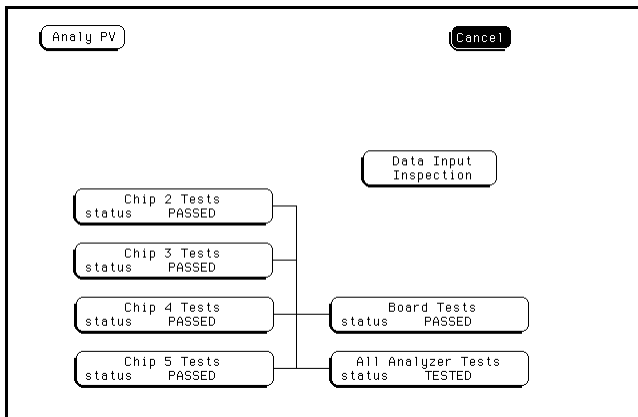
Analy PV

Cancel

Data Input Inspection

Chip 2 Tests
status PASSED

Chip 3 Tests
status PASSED

Chip 4 Tests
status PASSED

Board Tests
status PASSED

Chip 5 Tests
status PASSED

All Analyzer Tests
status TESTED